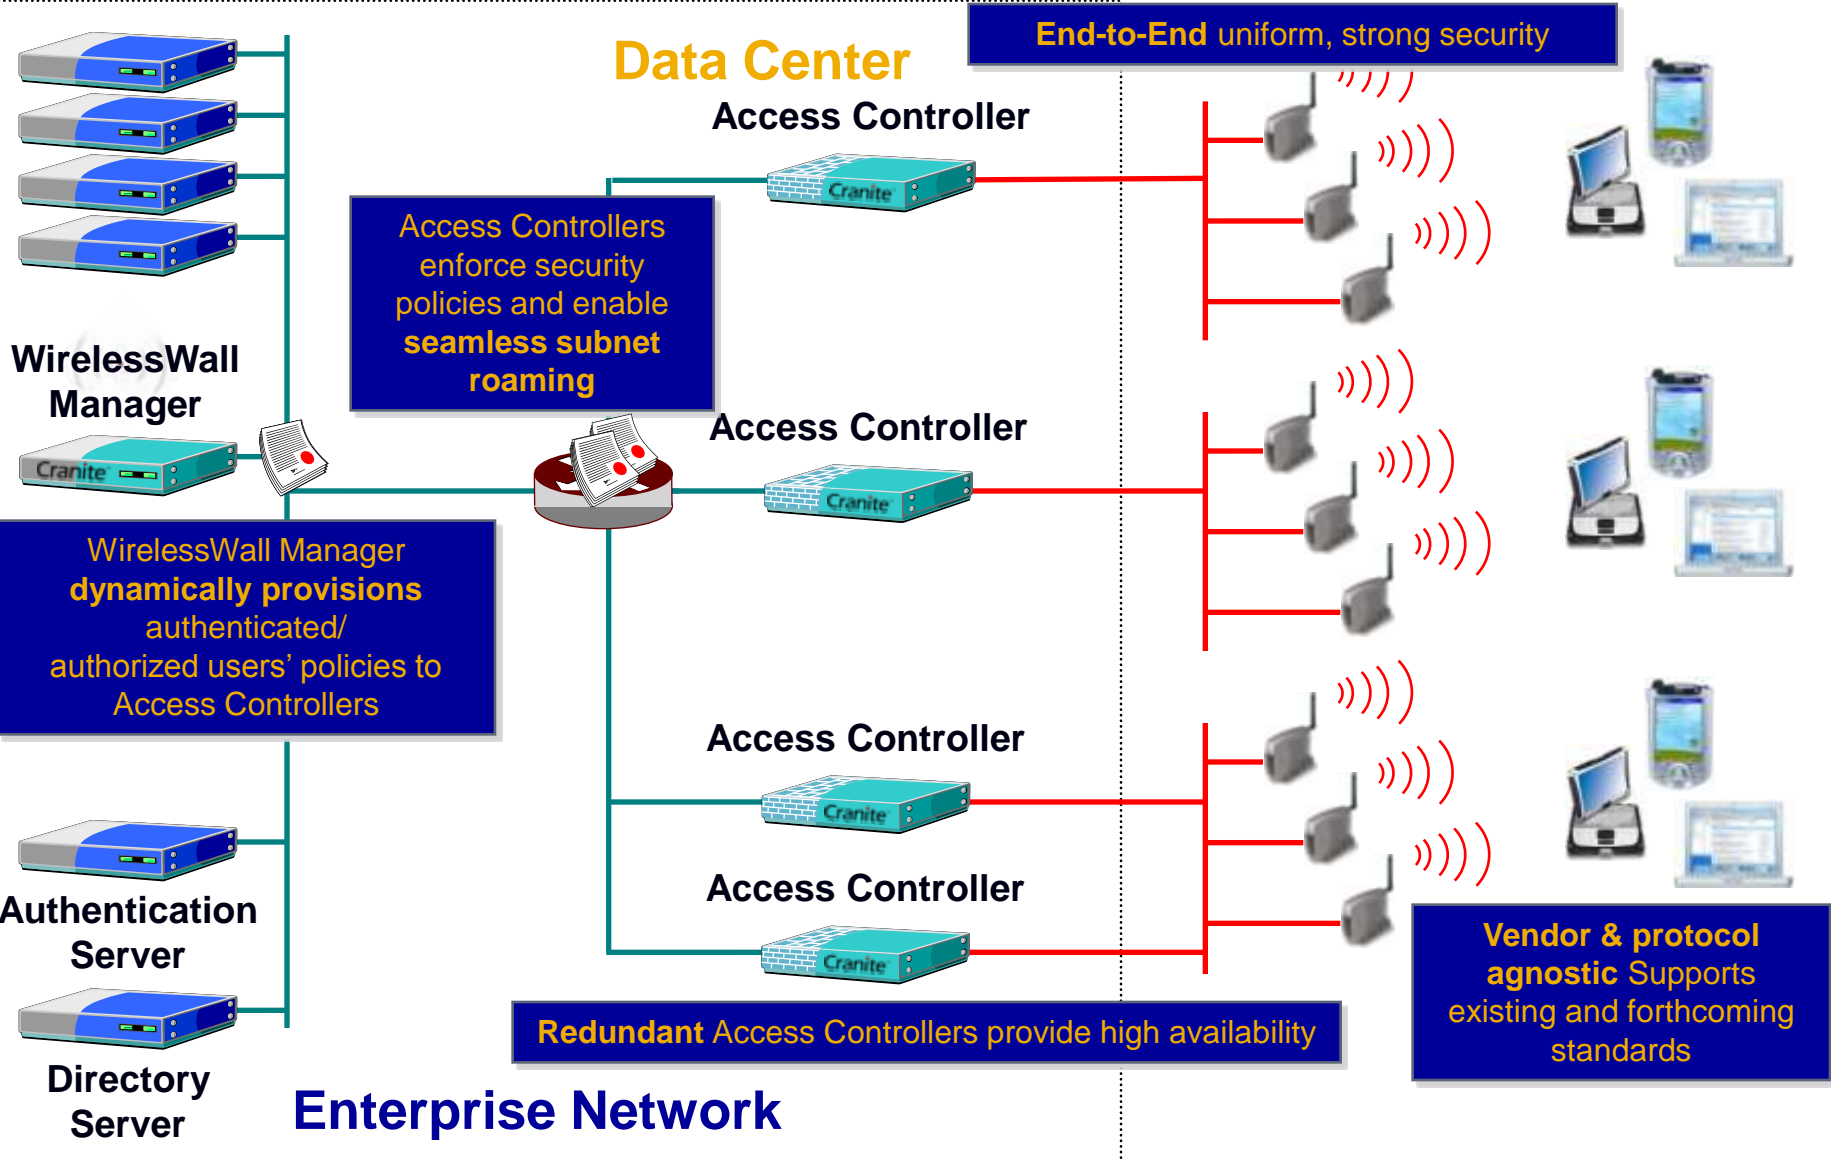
End-to-End uniform, strong security

Data Center

Access Controller

Cranite

Access Controllers enforce security policies and enable seamless subnet roaming

WirelessWall Manager

Cranite

Access Controller

Cranite

WirelessWall Manager dynamically provisions authenticated/ authorized users' policies to Access Controllers

Access Controller

Cranite

Access Controller

Cranite

Authentication Server

Directory Server

Redundant Access Controllers provide high availability

Vendor & protocol agnostic Supports existing and forthcoming standards

Enterprise Network